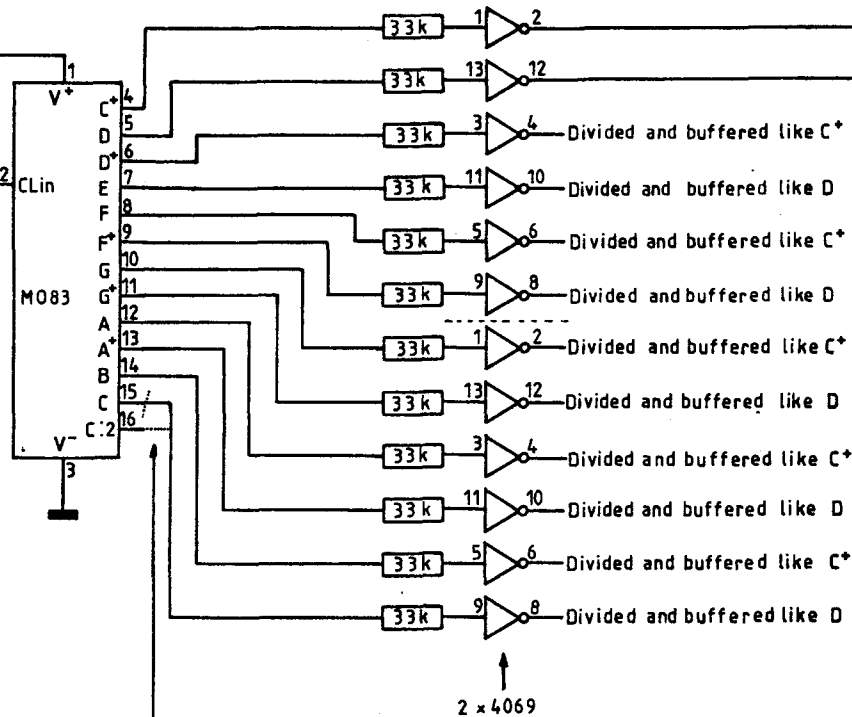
1
V⁺
2 CLin
M083
V⁻
3
C⁺ 4
D 5
D⁺ 6
E 7
F 8
F⁺ 9
G 10
G⁺ 11
A 12
A⁺ 13
B 14
C 15
C:2 16

33k 1 2
33k 13 12
33k 3 4 Divided and buffered like C⁺
33k 11 10 Divided and buffered like D
33k 5 6 Divided and buffered like C⁺
33k 9 8 Divided and buffered like D
33k 1 2 Divided and buffered like C⁺
33k 13 12 Divided and buffered like D
33k 3 4 Divided and buffered like C⁺
33k 11 10 Divided and buffered like D
33k 5 6 Divided and buffered like C⁺
33k 9 8 Divided and buffered like D

2 × 4069